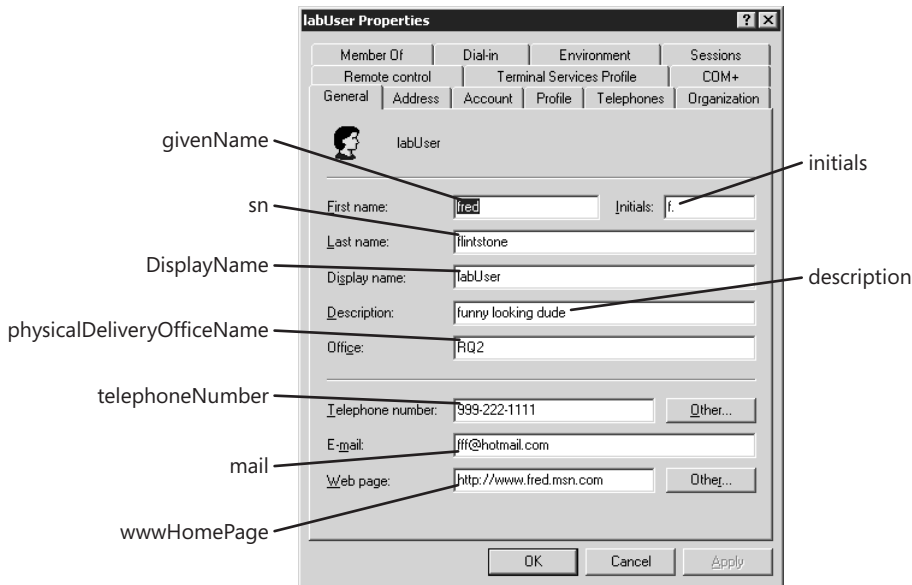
labUser Properties

? X

Member Of | Dial-in | Environment | Sessions
Remote control | Terminal Services Profile | COM+
General | Address | Account | Profile | Telephones | Organization

labUser

givenName

initials

First name: fred

Initials: f.

sn

Last name: flintstone

DisplayName

Display name: labUser

description

Description: funny looking dude

physicalDeliveryOfficeName

Office: RQ2

telephoneNumber

Telephone number: 999-222-1111

Other...

E-mail: fff@hotmail.com

mail

Web page: http://www.fred.msn.com

Other...

wwwHomePage

OK

Cancel

Apply